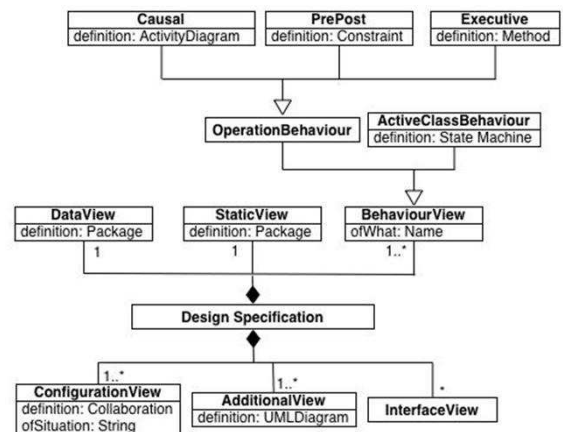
Causal
definition: ActivityDiagram

PrePost
definition: Constraint

Executive
definition: Method

OperationBehaviour

ActiveClassBehaviour
definition: State Machine

DataView
definition: Package

StaticView
definition: Package

BehaviourView
ofWhat: Name

1

1

1..*

Design Specification

1..*

1..*

*

ConfigurationView
definition: Collaboration
ofSituation: String

AdditionalView
definition: UMLDiagram

InterfaceView